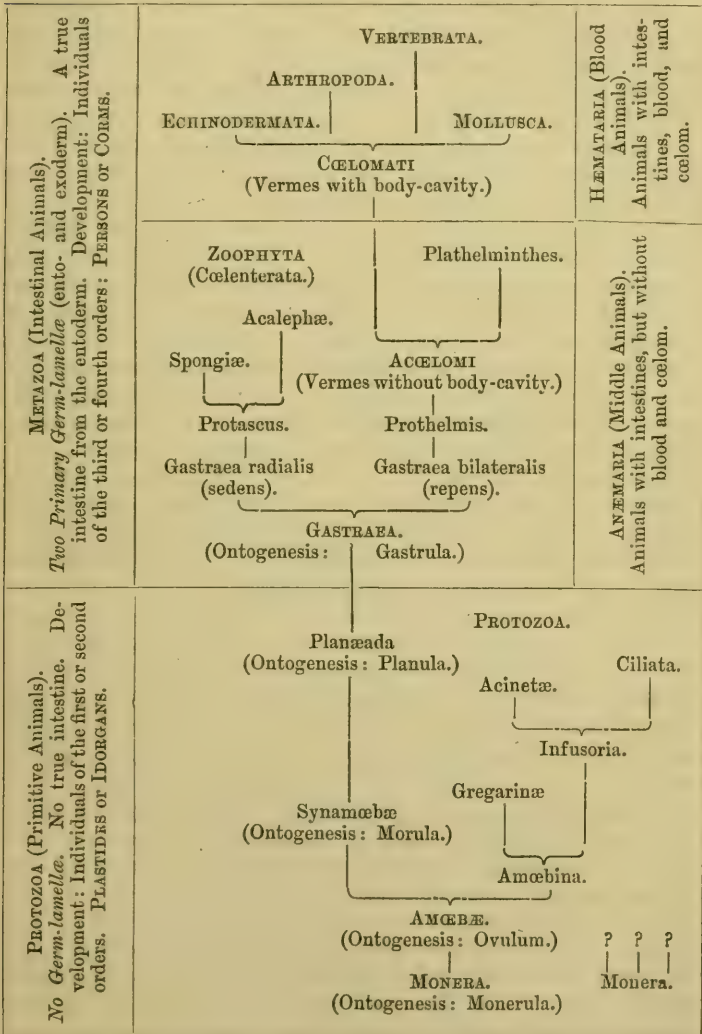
Metazoa (Intestinal Animals).
*Two Primary Germ-lamellæ* (ento- and exoderm). A true intestine from the entoderm. Development: Individuals of the third or fourth orders: Persons or Corms.

Vertebrata.
Arthropoda.
Echinodermata.
Mollusca.
Cœlomati
(Vermes with body-cavity.)

Hæmataria (Blood Animals).
Animals with intestines, blood, and cœlom.

Zoophyta
(Cœlenterata.)
Plathelminthes.
Acalephæ.
Spongiæ.
Acœlomi
(Vermes without body-cavity.)
Protascus.
Prothelmis.
Gastraea radialis
(sedens).
Gastraea bilateralis
(repens).
Gastraea.
(Ontogenesis: Gastrula.)

Anæmaria (Middle Animals).
Animals with intestines, but without blood and cœlom.

Protozoa (Primitive Animals).
*No Germ-lamellæ.* No true intestine. Development: Individuals of the first or second orders. Plastides or Idorgans.

Protozoa.
Planæada
(Ontogenesis: Planula.)
Ciliata.
Acinetæ.
Infusoria.
Gregarinæ
Synamœbæ
(Ontogenesis: Morula.)
Amœbina.
Amœbæ.
(Ontogenesis: Ovulum.)
? ? ?
Monera.
(Ontogenesis: Monerula.)
Monera.